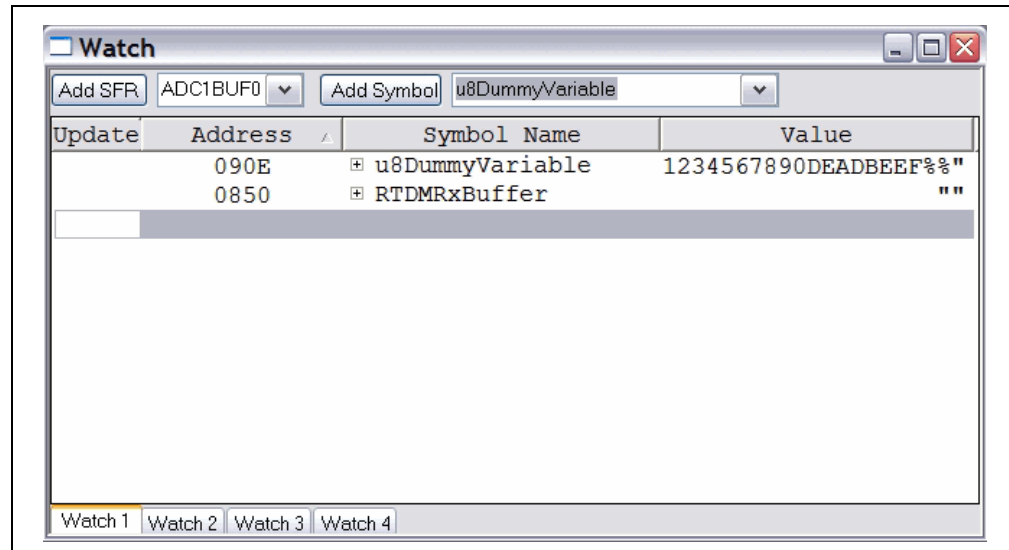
Watch

Add SFR | ADC1BUF0 | Add Symbol | u8DummyVariable

| Update | Address | Symbol Name | Value |
|---|---|---|---|
| | 090E | ⊞ u8DummyVariable | 1234567890DEADBEEF%%" |
| | 0850 | ⊞ RTDMRxBuffer | "" |

Watch 1 | Watch 2 | Watch 3 | Watch 4